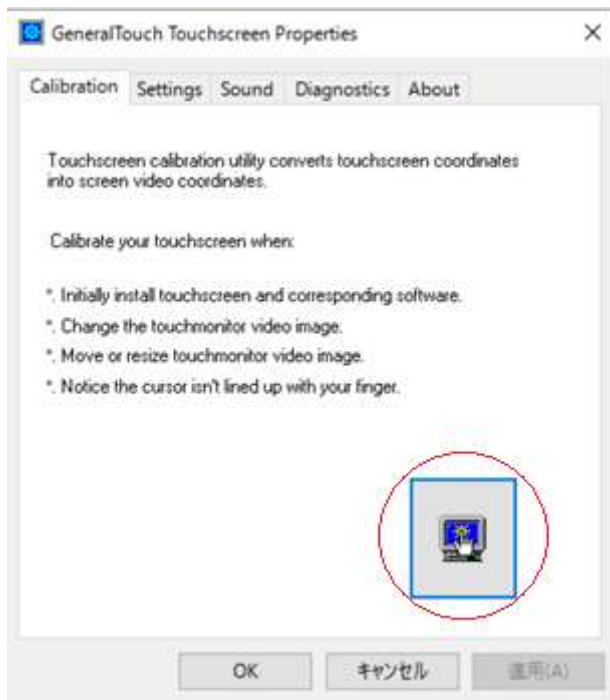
GeneralTouch Touchscreen Properties

×

Calibration Settings Sound Diagnostics About

Touchscreen calibration utility converts touchscreen coordinates into screen video coordinates.

Calibrate your touchscreen when:

*. Initially install touchscreen and corresponding software.

*. Change the touchmonitor video image.

*. Move or resize touchmonitor video image.

*. Notice the cursor isn't lined up with your finger.

OK キャンセル 適用(A)